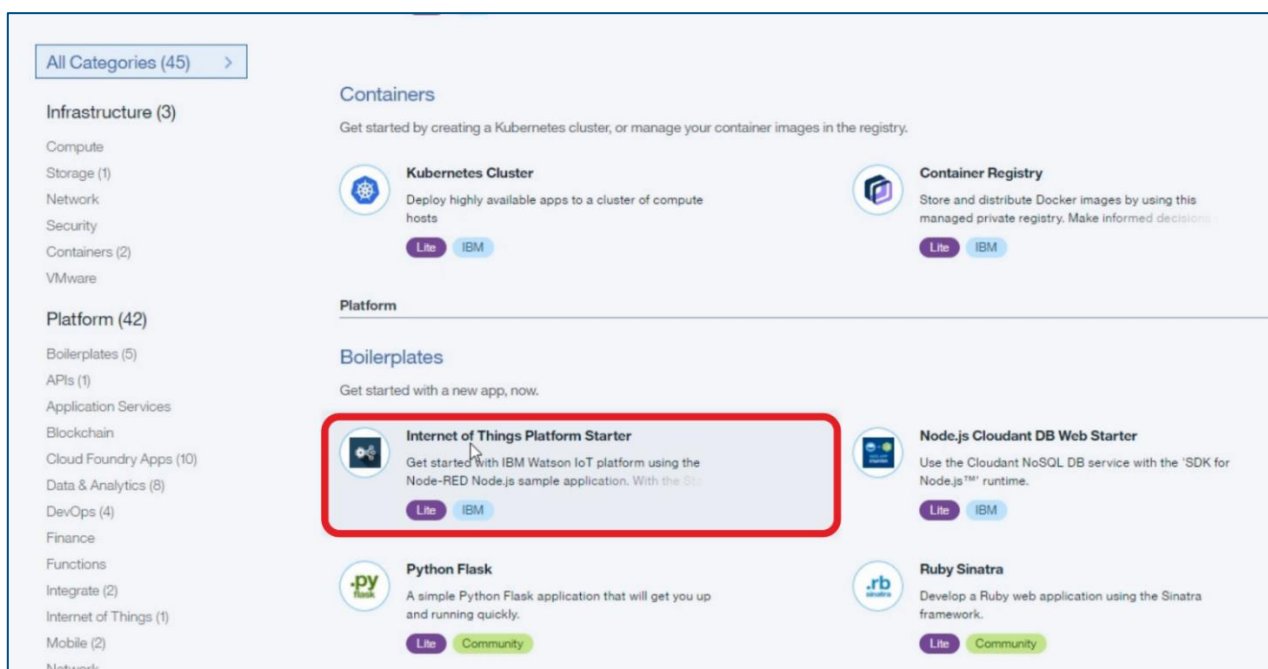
All Categories (45) >

Infrastructure (3)

Compute
Storage (1)
Network
Security
Containers (2)
VMware

Platform (42)

Boilerplates (5)
APIs (1)
Application Services
Blockchain
Cloud Foundry Apps (10)
Data & Analytics (8)
DevOps (4)
Finance
Functions
Integrate (2)
Internet of Things (1)
Mobile (2)
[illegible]

Containers

Get started by creating a Kubernetes cluster, or manage your container images in the registry.

Kubernetes Cluster
Deploy highly available apps to a cluster of compute hosts
Lite IBM

Container Registry
Store and distribute Docker images by using this managed private registry. Make informed decisions
Lite IBM

Platform

Boilerplates

Get started with a new app, now.

Internet of Things Platform Starter
Get started with IBM Watson IoT platform using the Node-RED Node.js sample application. With the St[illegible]
Lite IBM

Node.js Cloudant DB Web Starter
Use the Cloudant NoSQL DB service with the 'SDK for Node.js™' runtime.
Lite IBM

.py flask
Python Flask
A simple Python Flask application that will get you up and running quickly.
Lite Community

.rb sinatra
Ruby Sinatra
Develop a Ruby web application using the Sinatra framework.
Lite Community